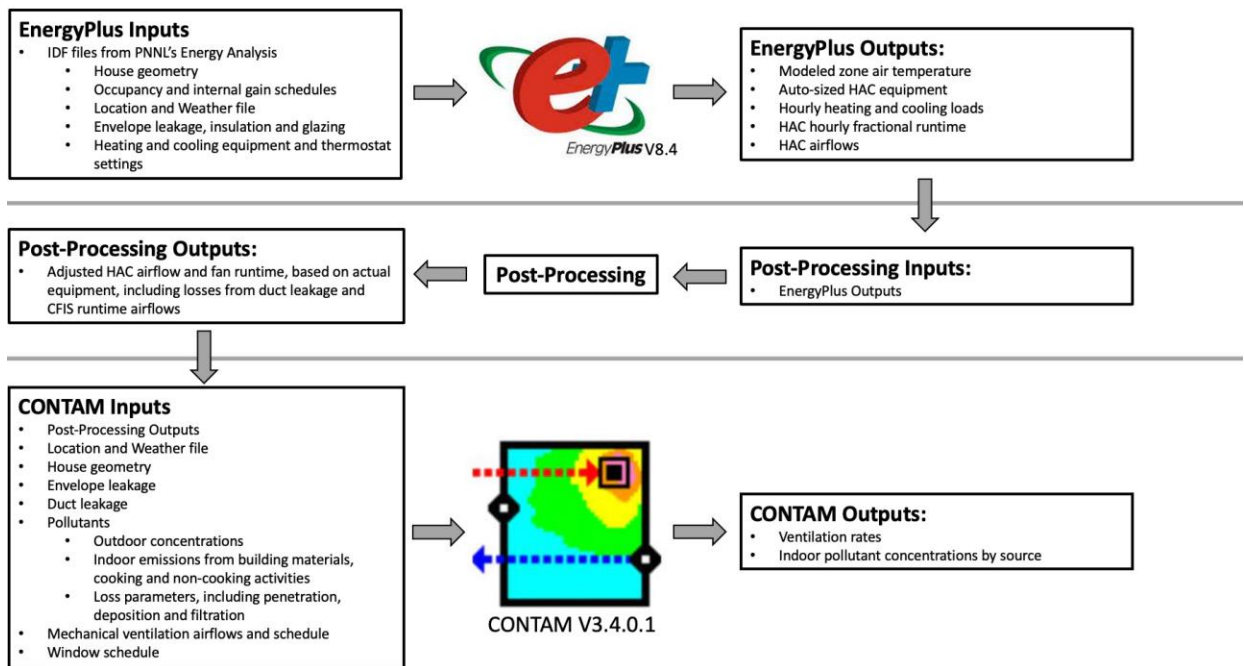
**EnergyPlus Inputs**
- IDF files from PNNL's Energy Analysis
  - House geometry
  - Occupancy and internal gain schedules
  - Location and Weather file
  - Envelope leakage, insulation and glazing
  - Heating and cooling equipment and thermostat settings

EnergyPlus V8.4

**EnergyPlus Outputs:**
- Modeled zone air temperature
- Auto-sized HAC equipment
- Hourly heating and cooling loads
- HAC hourly fractional runtime
- HAC airflows

**Post-Processing Outputs:**
- Adjusted HAC airflow and fan runtime, based on actual equipment, including losses from duct leakage and CFIS runtime airflows

**Post-Processing**

**Post-Processing Inputs:**
- EnergyPlus Outputs

**CONTAM Inputs**
- Post-Processing Outputs
- Location and Weather file
- House geometry
- Envelope leakage
- Duct leakage
- Pollutants
  - Outdoor concentrations
  - Indoor emissions from building materials, cooking and non-cooking activities
  - Loss parameters, including penetration, deposition and filtration
- Mechanical ventilation airflows and schedule
- Window schedule

CONTAM V3.4.0.1

**CONTAM Outputs:**
- Ventilation rates
- Indoor pollutant concentrations by source